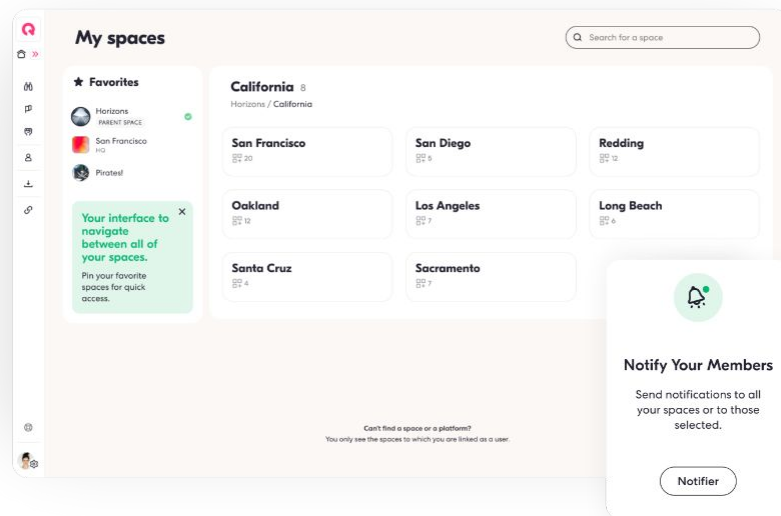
My spaces

Search for a space

Favorites

Horizons
PARENT SPACE

San Francisco
HQ

Pirates!

Your interface to navigate between all of your spaces.

Pin your favorite spaces for quick access.

California 8
Horizons / California

San Francisco
20

San Diego
5

Redding
12

Oakland
12

Los Angeles
7

Long Beach
6

Santa Cruz
4

Sacramento
7

Can't find a space or a platform?
You only see the spaces to which you are linked as a user.

Notify Your Members

Send notifications to all your spaces or to those selected.

Notifier